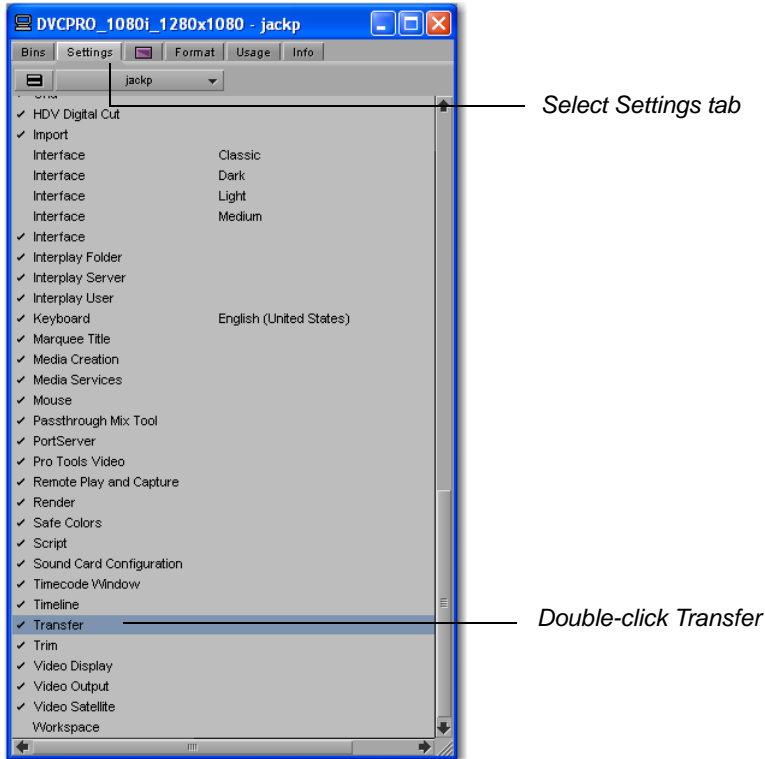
DVCPRO_1080i_1280x1080 - jackp

Bins | Settings | | Format | Usage | Info

jackp

✓ Grid
✓ HDV Digital Cut
✓ Import
Interface Classic
Interface Dark
Interface Light
Interface Medium
✓ Interface
✓ Interplay Folder
✓ Interplay Server
✓ Interplay User
✓ Keyboard English (United States)
✓ Marquee Title
✓ Media Creation
✓ Media Services
✓ Mouse
✓ Passthrough Mix Tool
✓ PortServer
✓ Pro Tools Video
✓ Remote Play and Capture
✓ Render
✓ Safe Colors
✓ Script
✓ Sound Card Configuration
✓ Timecode Window
✓ Timeline
✓ Transfer
✓ Trim
✓ Video Display
✓ Video Output
✓ Video Satellite
Workspace

Select Settings tab

Double-click Transfer